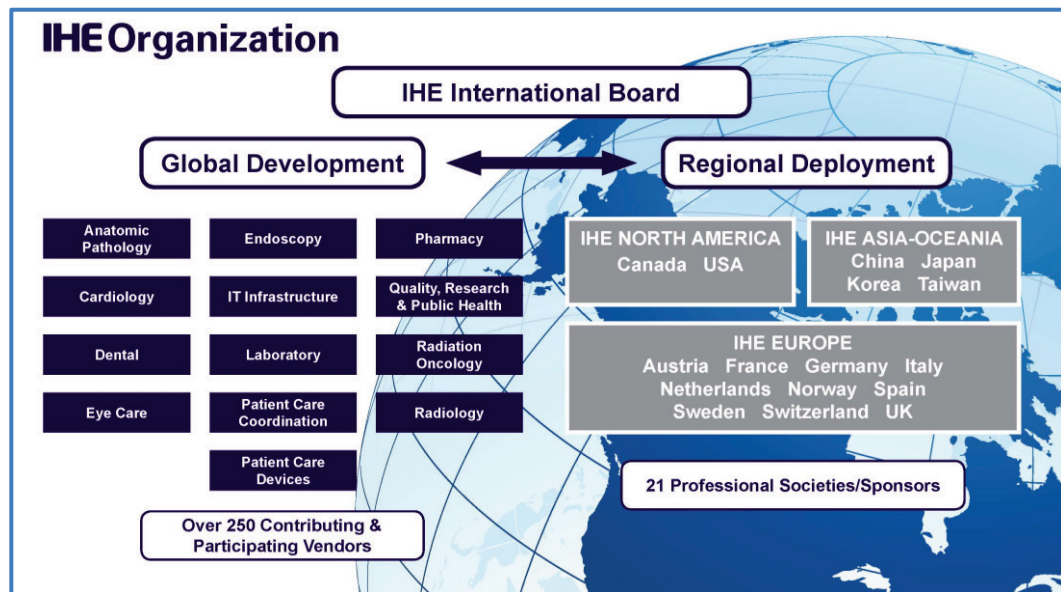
IHE Organization

IHE International Board

Global Development

Regional Deployment

Anatomic Pathology

Endoscopy

Pharmacy

Cardiology

IT Infrastructure

Quality, Research & Public Health

Dental

Laboratory

Radiation Oncology

Eye Care

Patient Care Coordination

Radiology

Patient Care Devices

Over 250 Contributing & Participating Vendors

IHE NORTH AMERICA
Canada USA

IHE ASIA-OCEANIA
China Japan
Korea Taiwan

IHE EUROPE
Austria France Germany Italy
Netherlands Norway Spain
Sweden Switzerland UK

21 Professional Societies/Sponsors